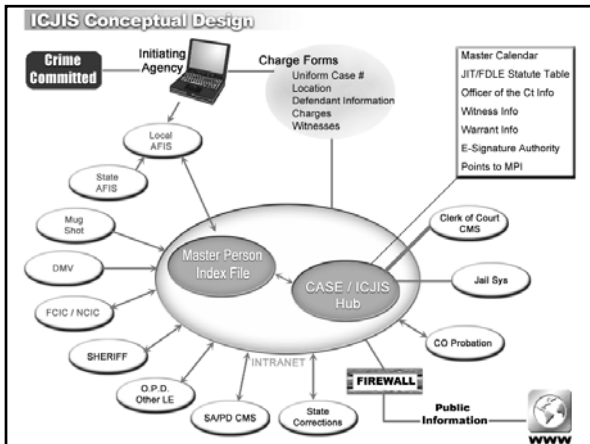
ICJIS Conceptual Design

Crime Committed

Initiating Agency

Charge Forms
Uniform Case #
Location
Defendant Information
Charges
Witnesses

Master Calendar
JIT/FDLE Statute Table
Officer of the Ct Info
Witness Info
Warrant Info
E-Signature Authority
Points to MPI

Local AFIS

State AFIS

Mug Shot

DMV

FCIC / NCIC

SHERIFF

O.P.D. Other LE

SA/PD CMS

State Corrections

Master Person Index File

CASE / ICJIS Hub

INTRANET

Clerk of Court CMS

Jail Sys

CO Probation

FIREWALL

Public Information

WWW